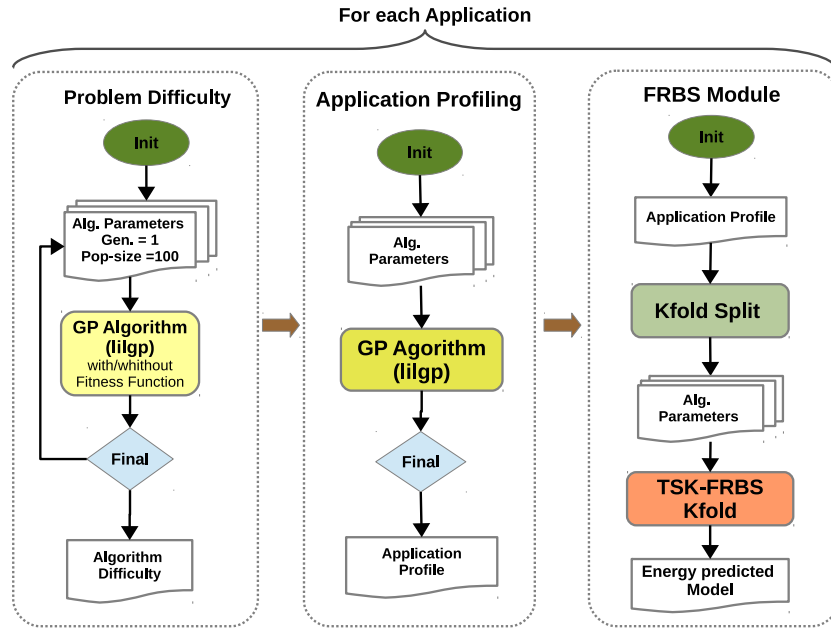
For each Application

Problem Difficulty

Init

Alg. Parameters
Gen. = 1
Pop-size =100

GP Algorithm
(lilgp)
with/whithout
Fitness Function

Final

Algorithm
Difficulty

Application Profiling

Init

Alg.
Parameters

GP Agorithm
(lilgp)

Final

Application
Profile

FRBS Module

Init

Application Profile

Kfold Split

Alg.
Parameters

TSK-FRBS
Kfold

Energy predicted
Model